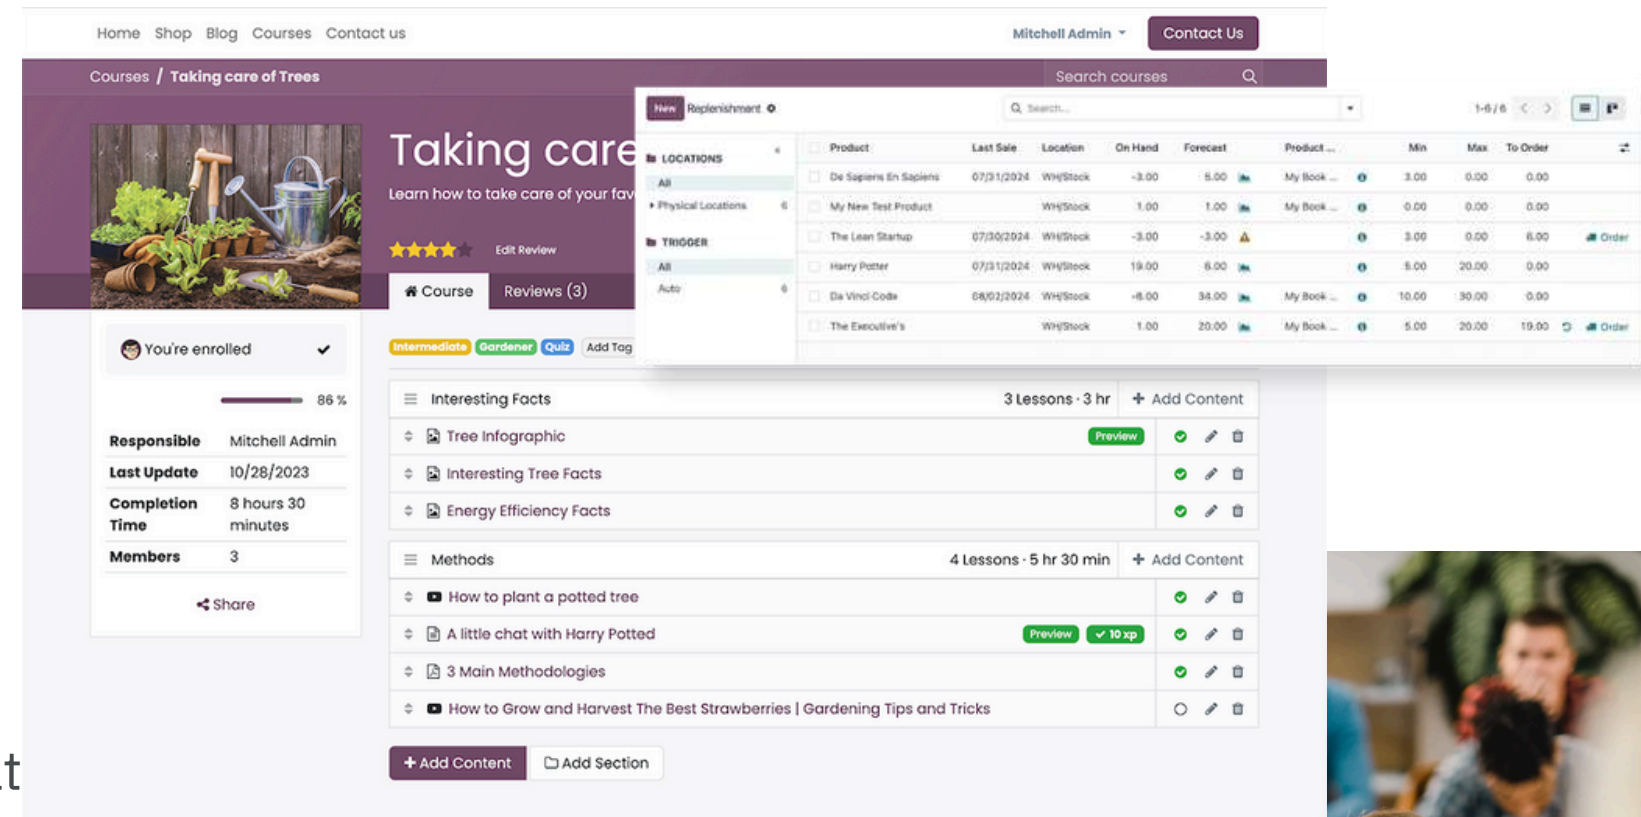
Home Shop Blog Courses Contact us

Mitchell Admin

Contact Us

Courses / Taking care of Trees

Search courses

Taking care

Learn how to take care of your fav

Edit Review

Course Reviews (3)

New Replenishment

Search...

1-6 / 6

LOCATIONS

All

Physical Locations 6

TRIGGER

All

Auto 6

| Product | Last Sale | Location | On Hand | Forecast | Product ... | Min | Max | To Order |
|---|---|---|---|---|---|---|---|---|
| De Sapiens En Sapiens | 07/31/2024 | WH/Stock | -3.00 | 6.00 | My Book ... | 3.00 | 0.00 | 0.00 |
| My New Test Product | | WH/Stock | 1.00 | 1.00 | My Book ... | 0.00 | 0.00 | 0.00 |
| The Lean Startup | 07/30/2024 | WH/Stock | -3.00 | -3.00 | | 3.00 | 0.00 | 6.00 Order |
| Harry Potter | 07/31/2024 | WH/Stock | 19.00 | 6.00 | | 5.00 | 20.00 | 0.00 |
| Da Vinci Code | 08/02/2024 | WH/Stock | -6.00 | 34.00 | My Book ... | 10.00 | 30.00 | 0.00 |
| The Executive's | | WH/Stock | 1.00 | 20.00 | My Book ... | 5.00 | 20.00 | 19.00 Order |

You're enrolled

86 %

| Responsible | Mitchell Admin |
|---|---|
| Last Update | 10/28/2023 |
| Completion Time | 8 hours 30 minutes |
| Members | 3 |

Share

Intermediate Gardener Quiz Add Tag

Interesting Facts 3 Lessons · 3 hr Add Content

Tree Infographic Preview

Interesting Tree Facts

Energy Efficiency Facts

Methods 4 Lessons · 5 hr 30 min Add Content

How to plant a potted tree

A little chat with Harry Potted Preview 10 xp

3 Main Methodologies

How to Grow and Harvest The Best Strawberries | Gardening Tips and Tricks

+ Add Content Add Section

t